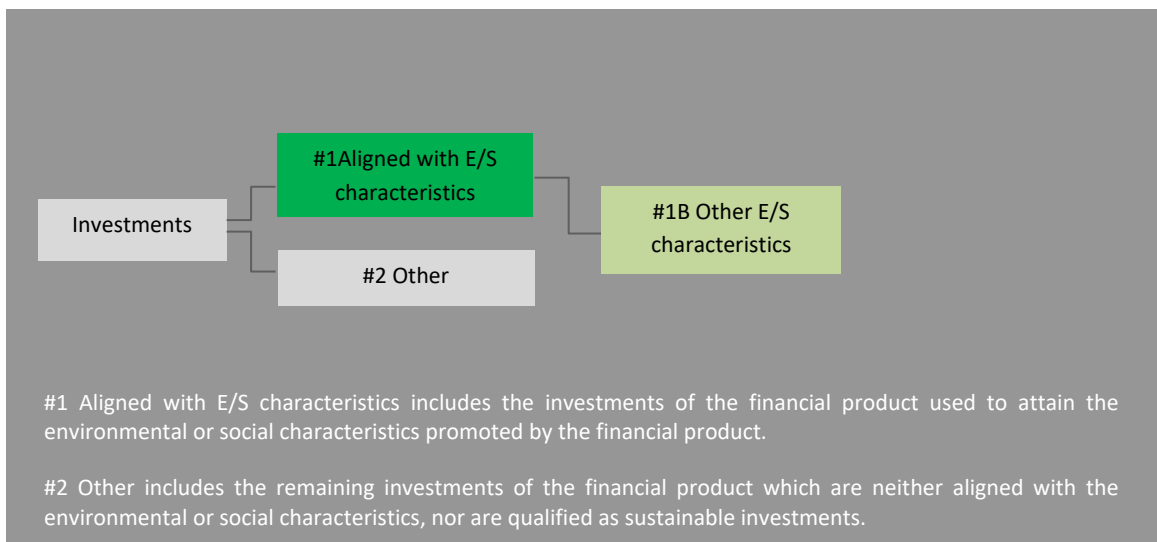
Investments

#1Aligned with E/S characteristics

#2 Other

#1B Other E/S characteristics

#1 Aligned with E/S characteristics includes the investments of the financial product used to attain the environmental or social characteristics promoted by the financial product.

#2 Other includes the remaining investments of the financial product which are neither aligned with the environmental or social characteristics, nor are qualified as sustainable investments.